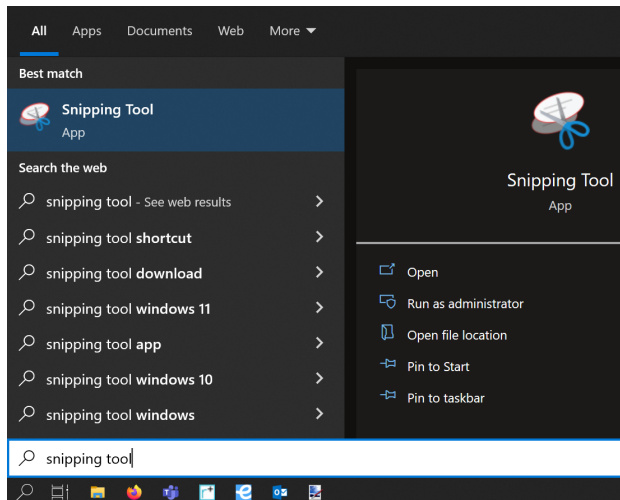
All Apps Documents Web More ▾

Best match

Snipping Tool
App

Search the web

snipping tool - See web results

snipping tool shortcut

snipping tool download

snipping tool windows 11

snipping tool app

snipping tool windows 10

snipping tool windows

Snipping Tool
App

Open

Run as administrator

Open file location

Pin to Start

Pin to taskbar

snipping tool